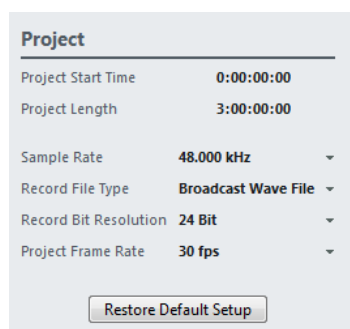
Project

| | |
|---|---|
| Project Start Time | 0:00:00:00 |
| Project Length | 3:00:00:00 |
| Sample Rate | 48.000 kHz |
| Record File Type | Broadcast Wave File |
| Record Bit Resolution | 24 Bit |
| Project Frame Rate | 30 fps |

Restore Default Setup